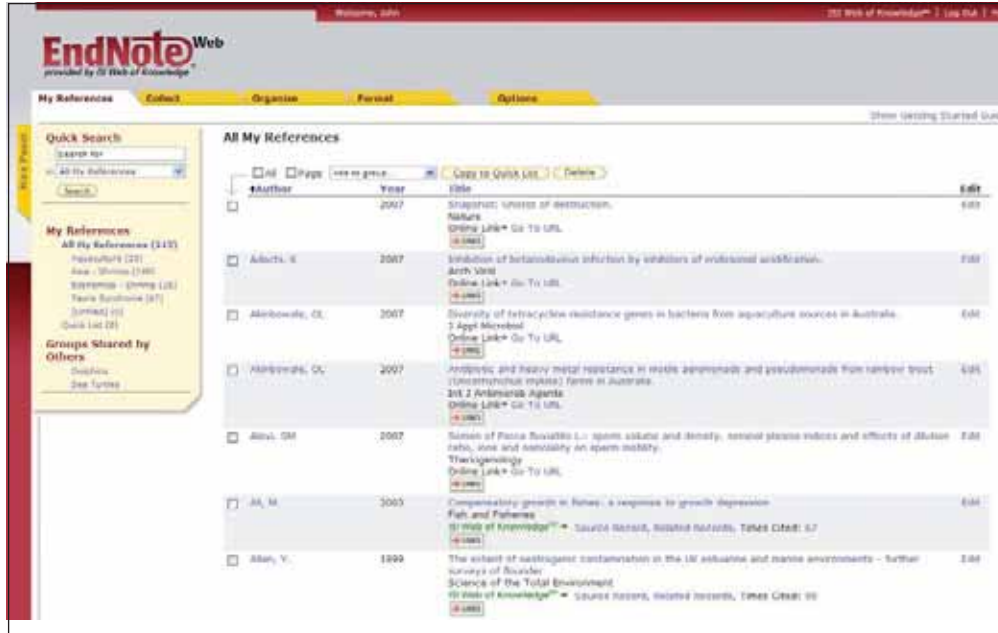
Welcome, John

ISI Web of Knowledge℠ | Log Out | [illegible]

EndNote Web
provided by ISI Web of Knowledge

My References | Collect | Organize | Format | Options

Show Getting Started Gui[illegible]

Print Panel

Quick Search
Search for
in All My References
Search

My References
All My References (115)
Aquaculture (25)
Asia - Shrimp (18)
Bioremediation - Shrimp (15)
Rapid Syndrome (47)
[Unfiled] (1)
Quick List (0)

Groups Shared by Others
Dolphins
Sea Turtles

All My References

All Page | Add to group... | Copy to Quick List | Delete

| | Author | Year | Title | Edit |
|---|---|---|---|---|
| | | 2007 | Snapshot: Unions of destruction. Nature Online Link Go To URL | Edit |
| | Adachi, S | 2007 | Inhibition of betanodavirus infection by inhibitors of endosomal acidification. Arch Virol Online Link Go To URL | Edit |
| | Akinbowale, OL | 2007 | Diversity of tetracycline resistance genes in bacteria from aquaculture sources in Australia. J Appl Microbiol Online Link Go To URL | Edit |
| | Akinbowale, OL | 2007 | Antibiotic and heavy metal resistance in motile aeromonads and pseudomonads from rainbow trout (Oncorhynchus mykiss) farms in Australia. Int J Antimicrob Agents Online Link Go To URL | Edit |
| | Alavi, SM | 2007 | Semen of Perca fluviatilis L.: sperm volume and density, seminal plasma indices and effects of dilution ratio, ions and osmolality on sperm motility. Theriogenology Online Link Go To URL | Edit |
| | Ali, M. | 2003 | Compensatory growth in fishes: a response to growth depression. Fish and Fisheries ISI Web of Knowledge℠ Source Record, Related Records, Times Cited: 67 | Edit |
| | Allen, Y. | 1999 | The extent of oestrogenic contamination in the UK estuarine and marine environments - further surveys of flounder. Science of the Total Environment ISI Web of Knowledge℠ Source Record, Related Records, Times Cited: 99 | Edit |